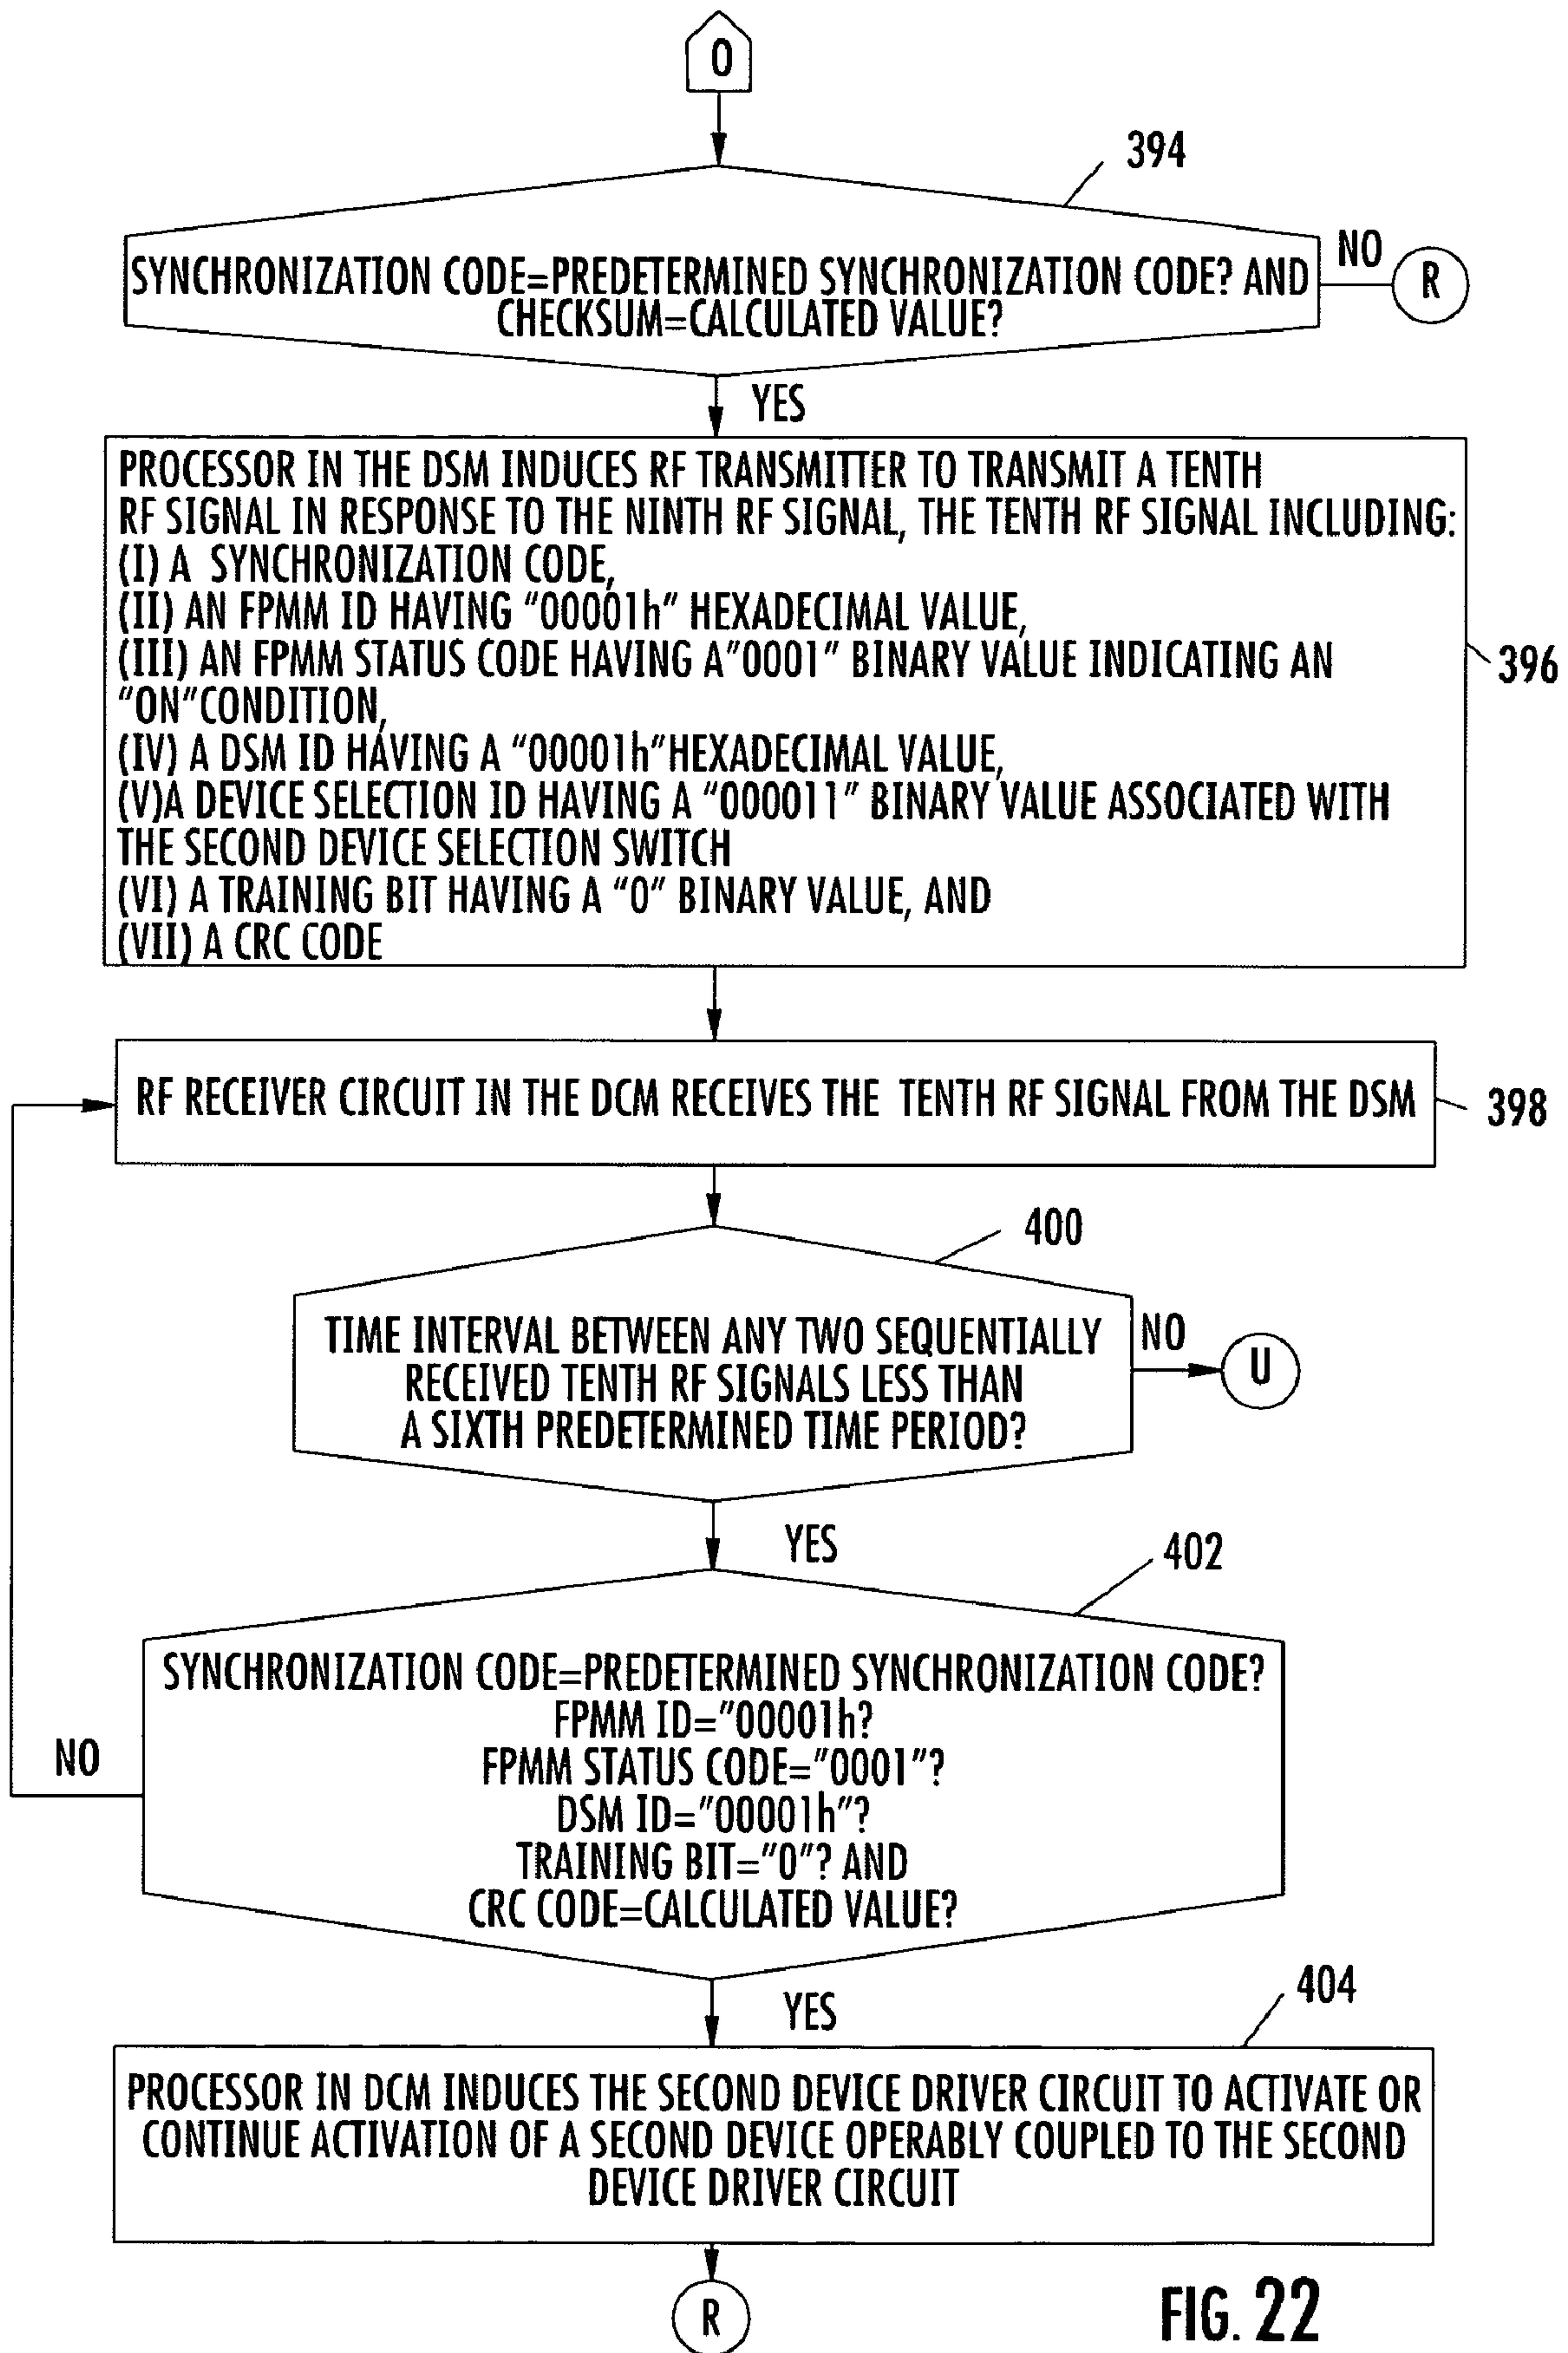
O

394

SYNCHRONIZATION CODE=PREDETERMINED SYNCHRONIZATION CODE? AND CHECKSUM=CALCULATED VALUE?

NO

R

YES

PROCESSOR IN THE DSM INDUCES RF TRANSMITTER TO TRANSMIT A TENTH RF SIGNAL IN RESPONSE TO THE NINTH RF SIGNAL, THE TENTH RF SIGNAL INCLUDING:
(I) A SYNCHRONIZATION CODE,
(II) AN FPMM ID HAVING "00001h" HEXADECIMAL VALUE,
(III) AN FPMM STATUS CODE HAVING A"0001" BINARY VALUE INDICATING AN "ON"CONDITION,
(IV) A DSM ID HAVING A "00001h"HEXADECIMAL VALUE,
(V)A DEVICE SELECTION ID HAVING A "000011" BINARY VALUE ASSOCIATED WITH THE SECOND DEVICE SELECTION SWITCH
(VI) A TRAINING BIT HAVING A "0" BINARY VALUE, AND
(VII) A CRC CODE

396

RF RECEIVER CIRCUIT IN THE DCM RECEIVES THE TENTH RF SIGNAL FROM THE DSM

398

400

TIME INTERVAL BETWEEN ANY TWO SEQUENTIALLY RECEIVED TENTH RF SIGNALS LESS THAN A SIXTH PREDETERMINED TIME PERIOD?

NO

U

YES

402

SYNCHRONIZATION CODE=PREDETERMINED SYNCHRONIZATION CODE?
FPMM ID="00001h?
FPMM STATUS CODE="0001"?
DSM ID="00001h"?
TRAINING BIT="0"? AND
CRC CODE=CALCULATED VALUE?

NO

YES

404

PROCESSOR IN DCM INDUCES THE SECOND DEVICE DRIVER CIRCUIT TO ACTIVATE OR CONTINUE ACTIVATION OF A SECOND DEVICE OPERABLY COUPLED TO THE SECOND DEVICE DRIVER CIRCUIT

R

FIG. 22